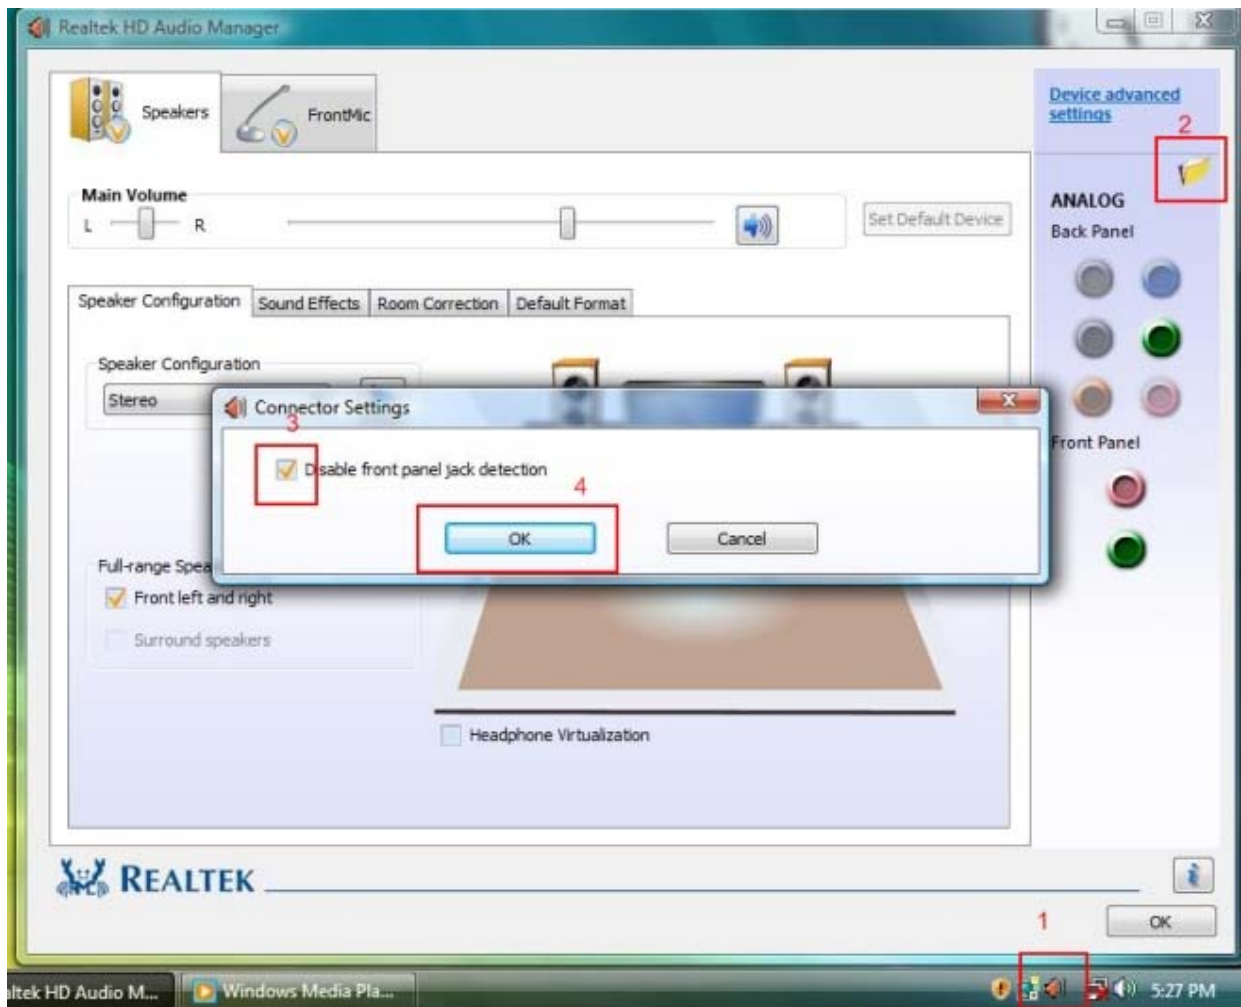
Realtek HD Audio Manager

Speakers

FrontMic

Device advanced settings

2

Main Volume

L

R

Set Default Device

ANALOG

Back Panel

Speaker Configuration

Sound Effects

Room Correction

Default Format

Speaker Configuration

Stereo

Connector Settings

3

Disable front panel jack detection

4

OK

Cancel

Front Panel

Full-range Spea

Front left and right

Surround speakers

Headphone Virtualization

REALTEK

1

OK

altek HD Audio M...

Windows Media Pla...

5:27 PM